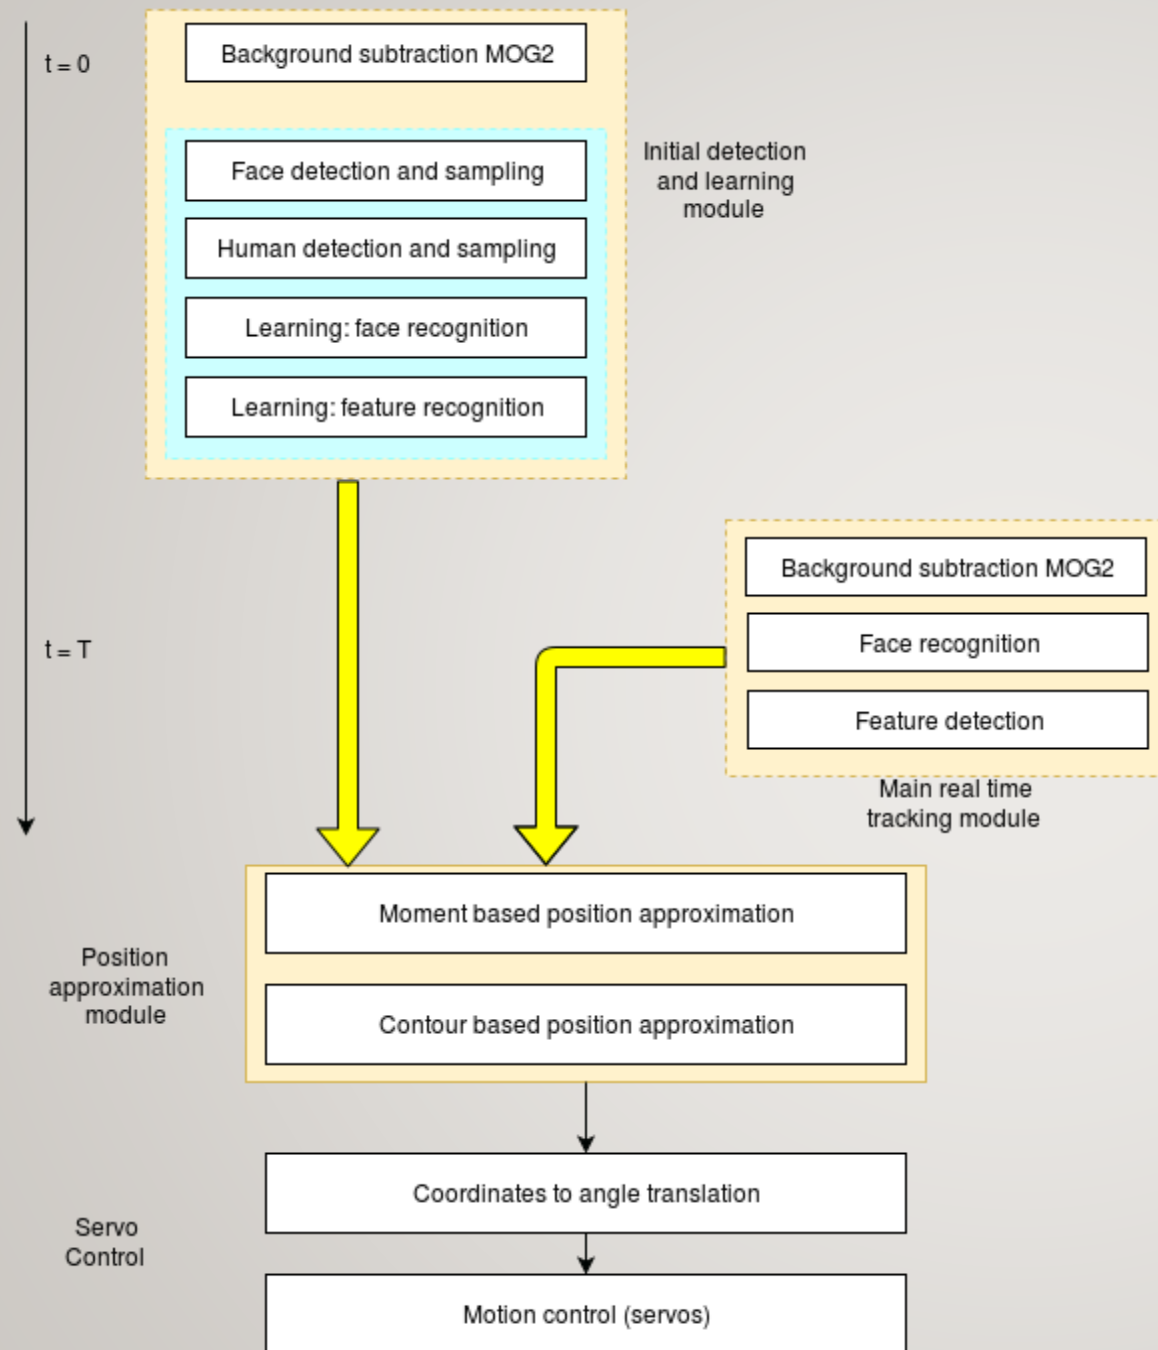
t = 0

Background subtraction MOG2

Face detection and sampling

Human detection and sampling

Learning: face recognition

Learning: feature recognition

Initial detection and learning module

t = T

Background subtraction MOG2

Face recognition

Feature detection

Main real time tracking module

Position approximation module

Moment based position approximation

Contour based position approximation

Servo Control

Coordinates to angle translation

Motion control (servos)